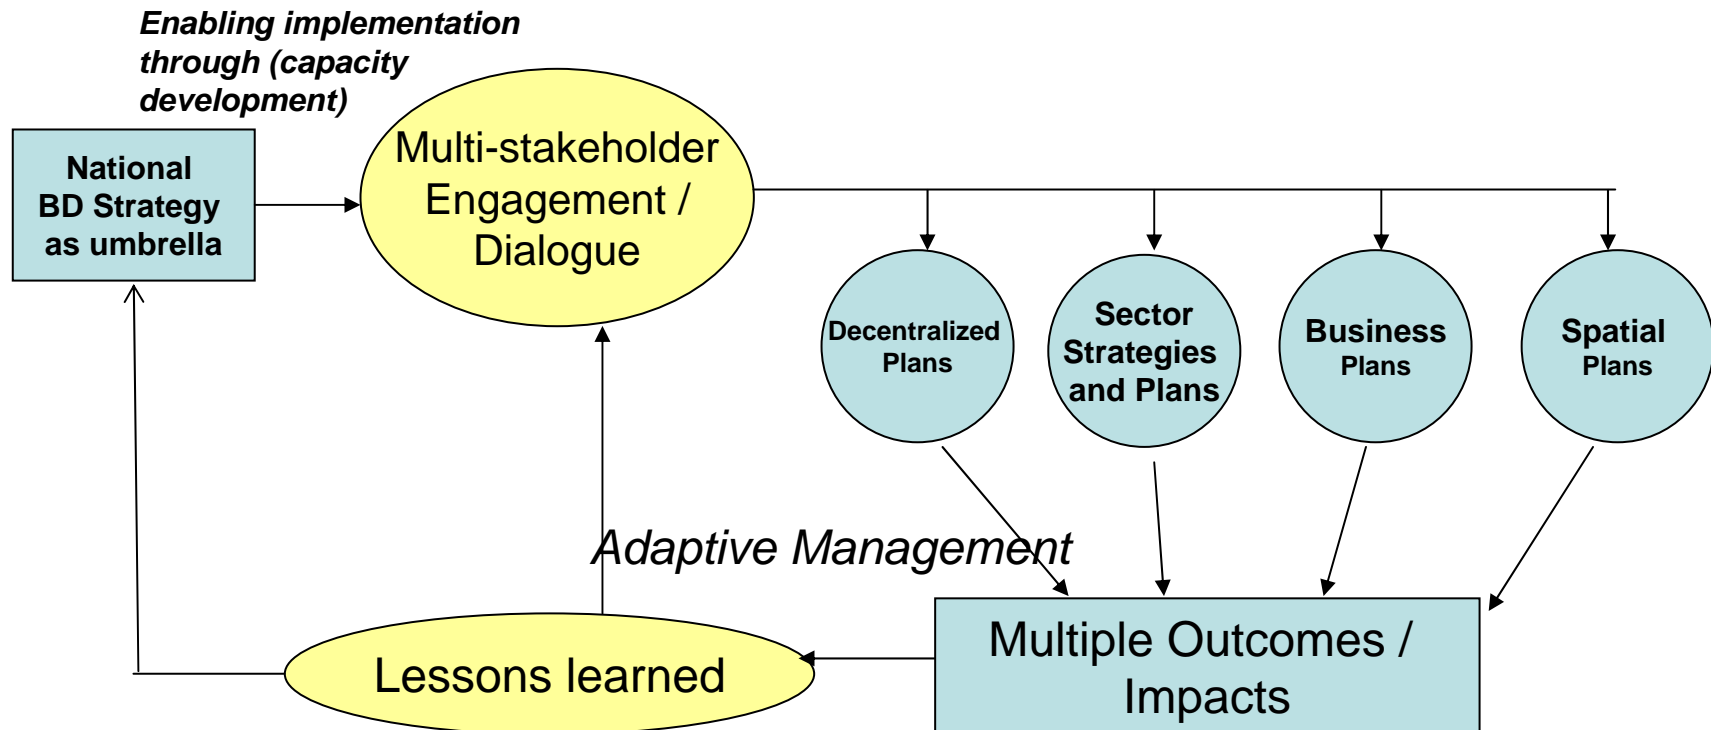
Enabling implementation through (capacity development)

National BD Strategy as umbrella

Multi-stakeholder Engagement / Dialogue

Decentralized Plans

Sector Strategies and Plans

Business Plans

Spatial Plans

Adaptive Management

Multiple Outcomes / Impacts

Lessons learned